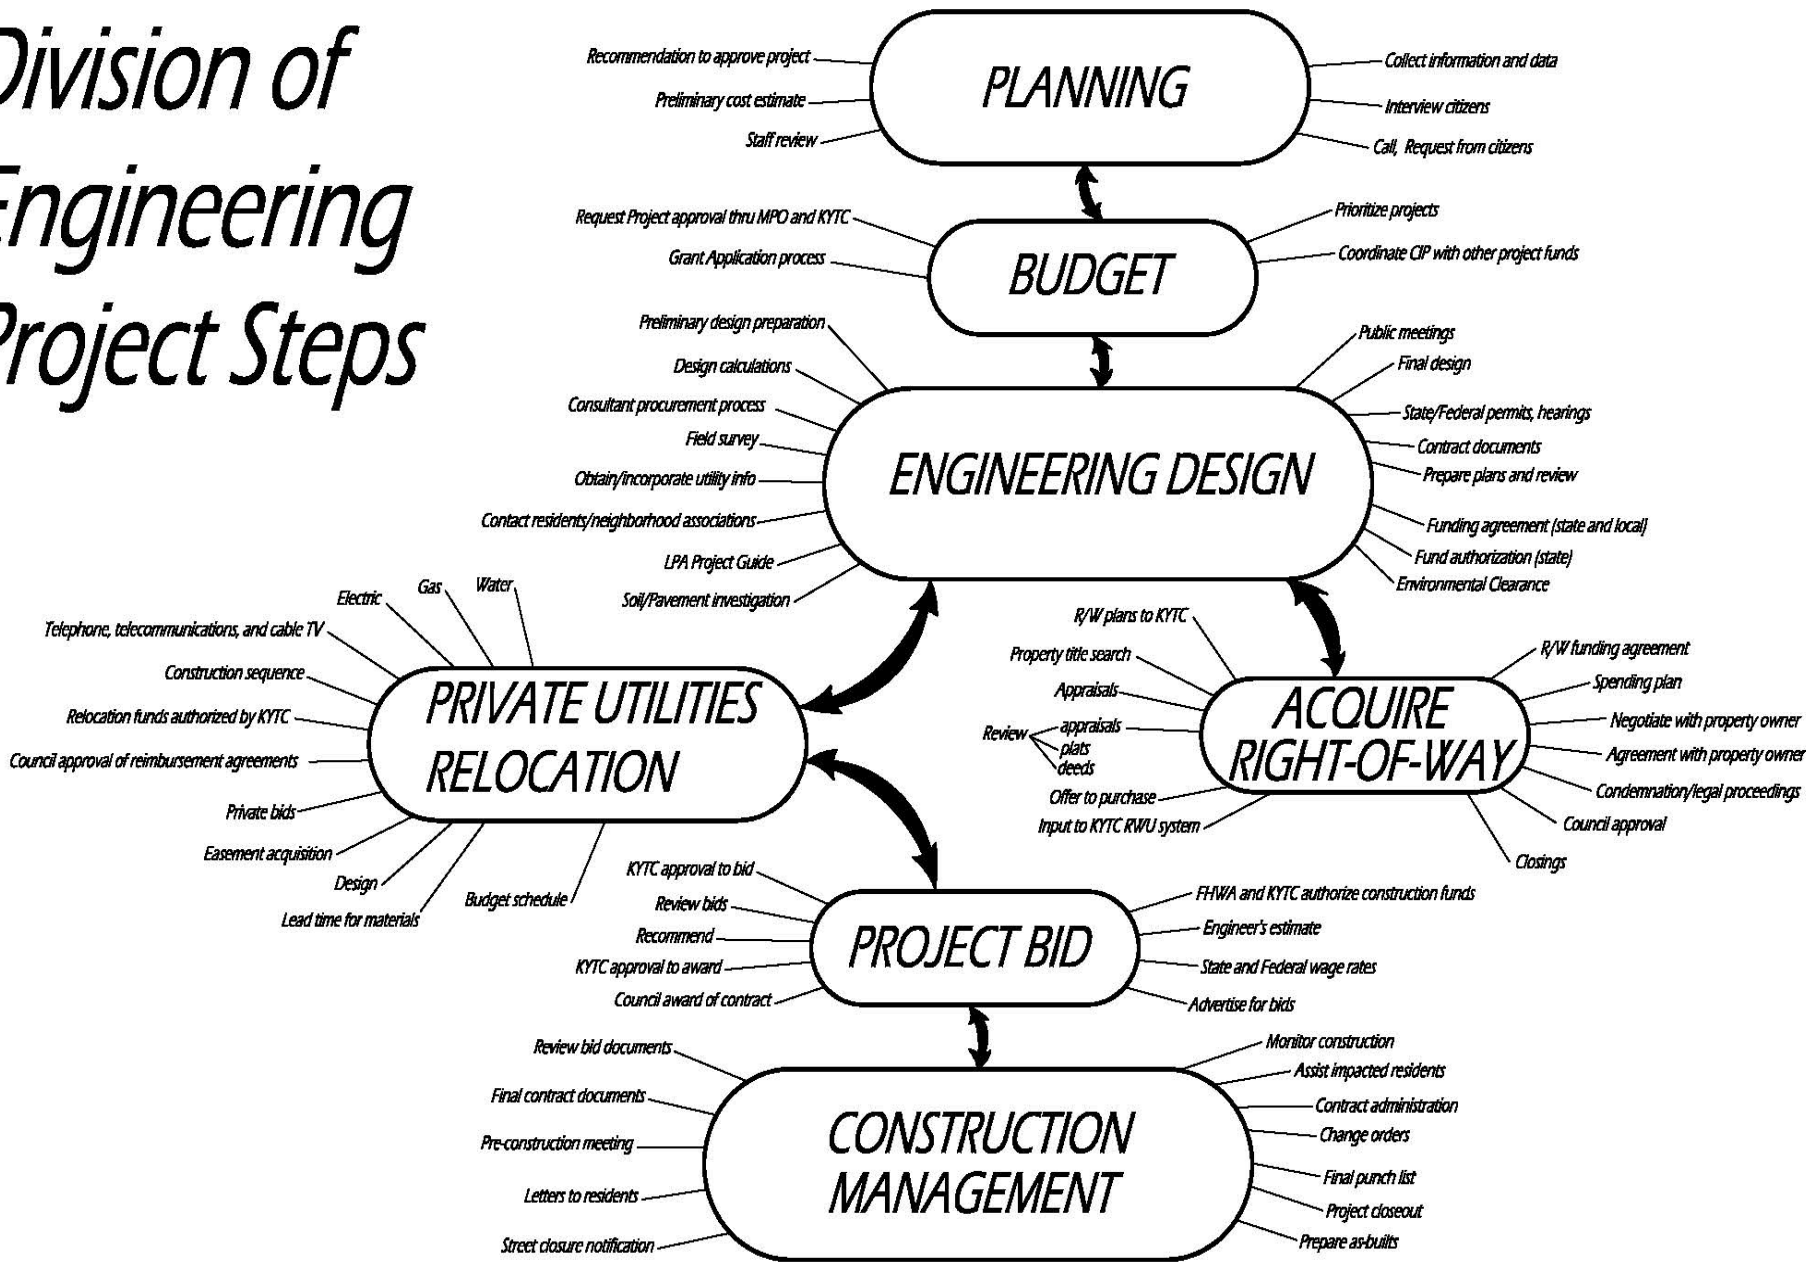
Division of Engineering Project Steps

Recommendation to approve project
Preliminary cost estimate
Staff review

PLANNING

Collect information and data
Interview citizens
Call, Request from citizens

Request Project approval thru MPO and KYTC
Grant Application process

BUDGET

Prioritize projects
Coordinate CIP with other project funds

Preliminary design preparation
Design calculations
Consultant procurement process
Field survey
Obtain/incorporate utility info
Contact residents/neighborhood associations
LPA Project Guide
Soil/Pavement investigation

ENGINEERING DESIGN

Public meetings
Final design
State/Federal permits, hearings
Contract documents
Prepare plans and review
Funding agreement (state and local)
Fund authorization (state)
Environmental Clearance

Electric
Gas
Water
Telephone, telecommunications, and cable TV
Construction sequence
Relocation funds authorized by KYTC
Council approval of reimbursement agreements
Private bids
Easement acquisition
Design
Lead time for materials
Budget schedule

PRIVATE UTILITIES RELOCATION

R/W plans to KYTC
Property title search
Appraisals
Review appraisals plats deeds
Offer to purchase
Input to KYTC RWU system

ACQUIRE RIGHT-OF-WAY

R/W funding agreement
Spending plan
Negotiate with property owner
Agreement with property owner
Condemnation/legal proceedings
Council approval
Closings

KYTC approval to bid
Review bids
Recommend
KYTC approval to award
Council award of contract

PROJECT BID

FHWA and KYTC authorize construction funds
Engineer's estimate
State and Federal wage rates
Advertise for bids

Review bid documents
Final contract documents
Pre-construction meeting
Letters to residents
Street closure notification

CONSTRUCTION MANAGEMENT

Monitor construction
Assist impacted residents
Contract administration
Change orders
Final punch list
Project closeout
Prepare as-builts